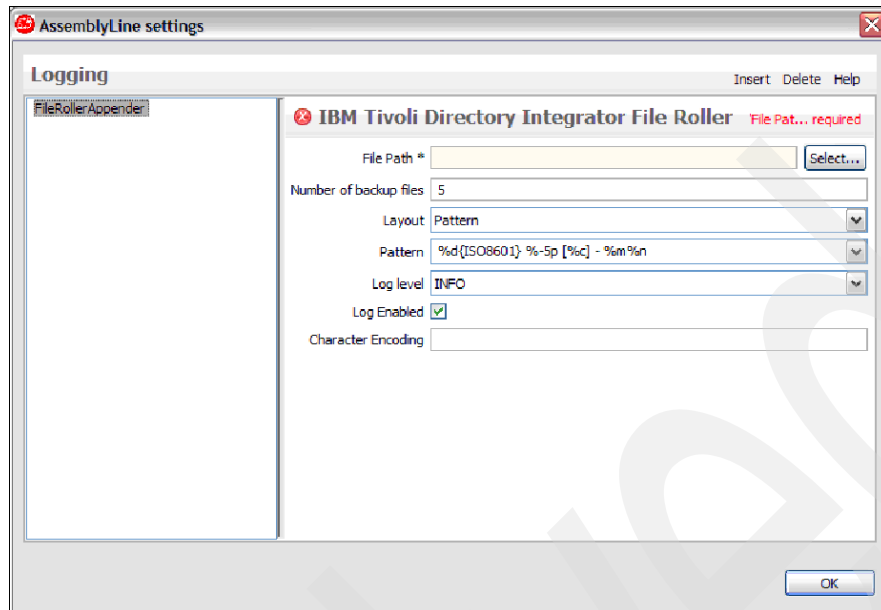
AssemblyLine settings

Logging

Insert Delete Help

FileRollerAppender

IBM Tivoli Directory Integrator File Roller 'File Pat... required

File Path *

Select...

Number of backup files 5

Layout Pattern

Pattern %d{ISO8601} %-5p [%c] - %m%n

Log level INFO

Log Enabled

Character Encoding

OK